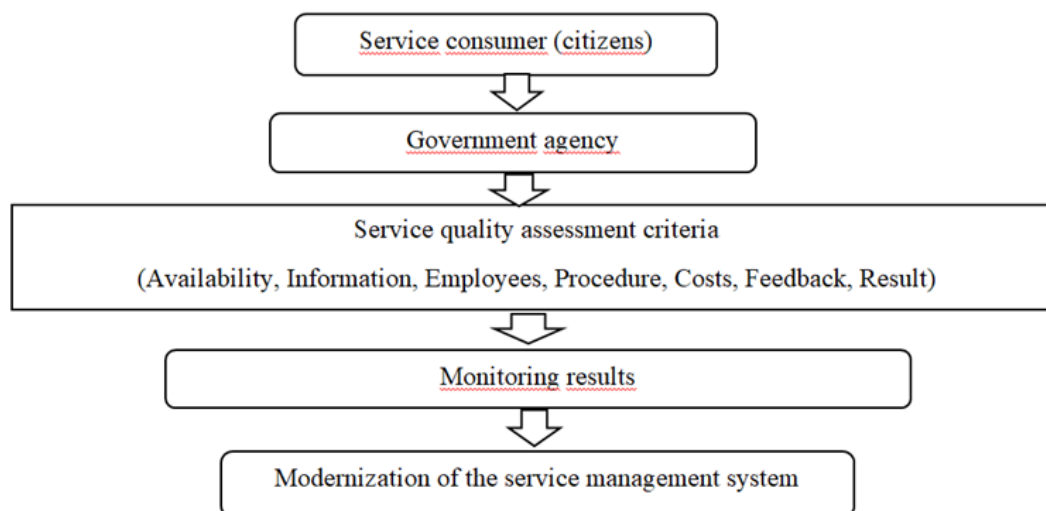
Service consumer (citizens)

Government agency

Service quality assessment criteria

(Availability, Information, Employees, Procedure, Costs, Feedback, Result)

Monitoring results

Modernization of the service management system